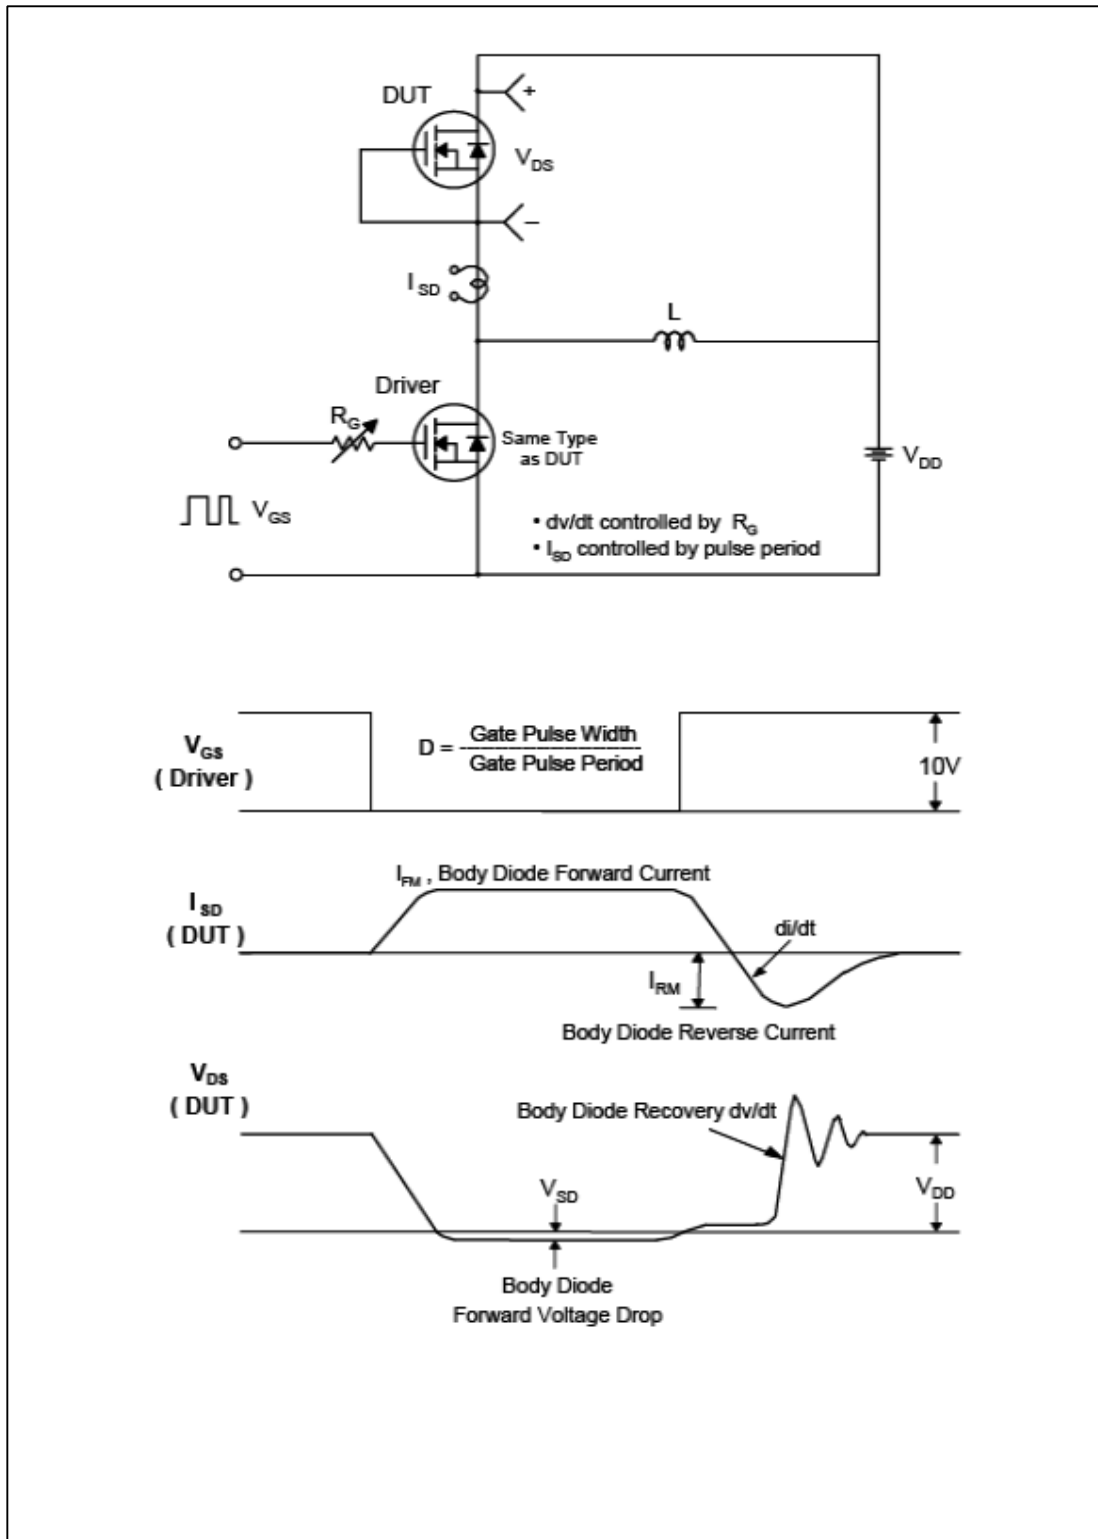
DUT

+

$V_{DS}$

−

$I_{SD}$

L

Driver

$R_G$

Same Type as DUT

$V_{DD}$

$V_{GS}$

• dv/dt controlled by $R_G$
• $I_{SD}$ controlled by pulse period

$V_{GS}$
( Driver )

D = $\frac{\text{Gate Pulse Width}}{\text{Gate Pulse Period}}$

10V

$I_{FM}$ , Body Diode Forward Current

$I_{SD}$
( DUT )

di/dt

$I_{RM}$

Body Diode Reverse Current

$V_{DS}$
( DUT )

Body Diode Recovery dv/dt

$V_{SD}$

$V_{DD}$

Body Diode
Forward Voltage Drop